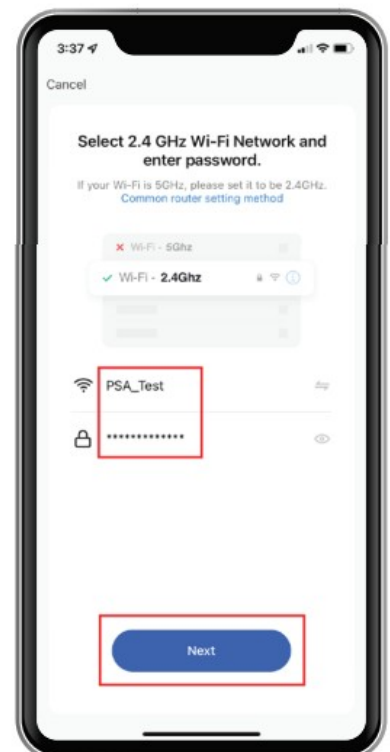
3:37

Cancel

Select 2.4 GHz Wi-Fi Network and enter password.

If your Wi-Fi is 5GHz, please set it to be 2.4GHz.
Common router setting method

Wi-Fi - 5Ghz

Wi-Fi - 2.4Ghz

PSA_Test

••••••••••••••

Next